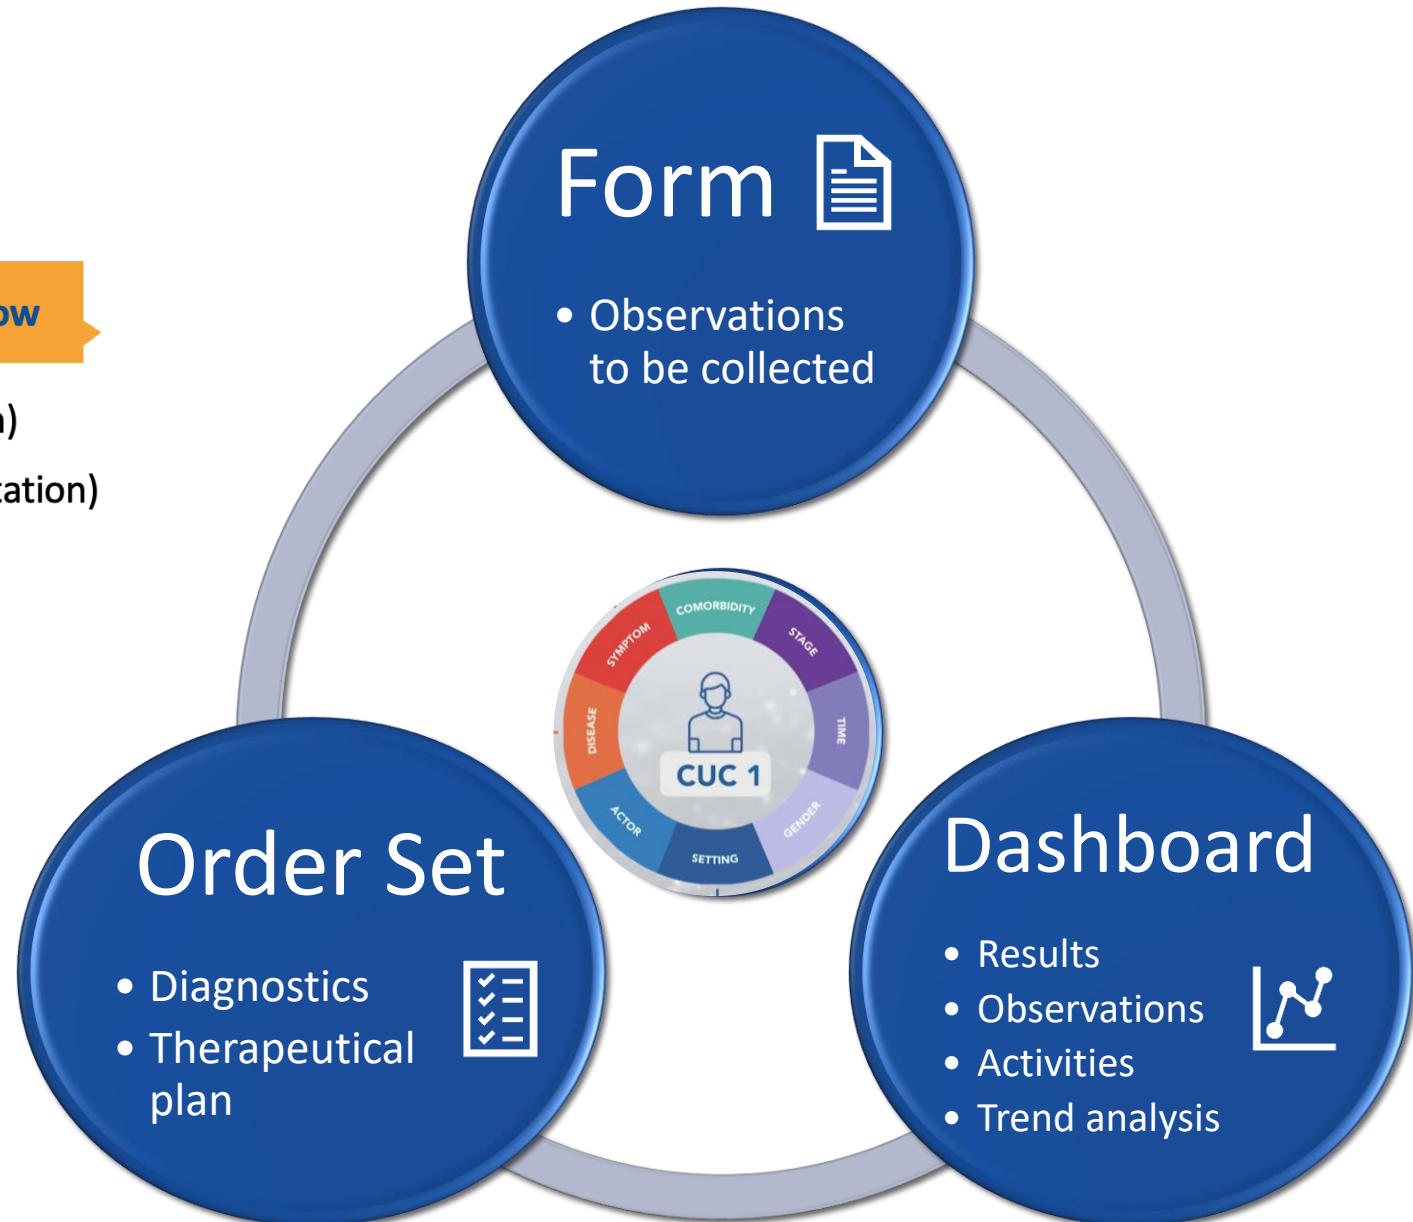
ow

)

:ation)

Form

• Observations to be collected

COMORBIDITY
STAGE
TIME
GENDER
SETTING
ACTOR
DISEASE
SYMPTOM
CUC 1

Order Set

• Diagnostics
• Therapeutical plan

Dashboard

• Results
• Observations
• Activities
• Trend analysis